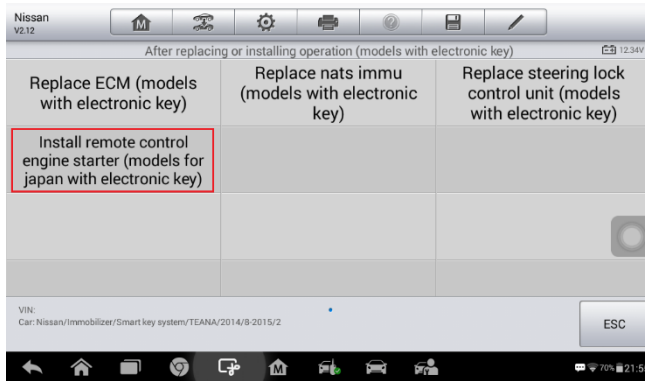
Nissan
V2.12

After replacing or installing operation (models with electronic key) 12.34V

| Replace ECM (models with electronic key) | Replace nats immu (models with electronic key) | Replace steering lock control unit (models with electronic key) |
|---|---|---|
| Install remote control engine starter (models for japan with electronic key) | | |
| | | |
| | | |

VIN:
Car: Nissan/Immobilizer/Smart key system/TEANA/2014/8-2015/2

ESC

70% 21:5